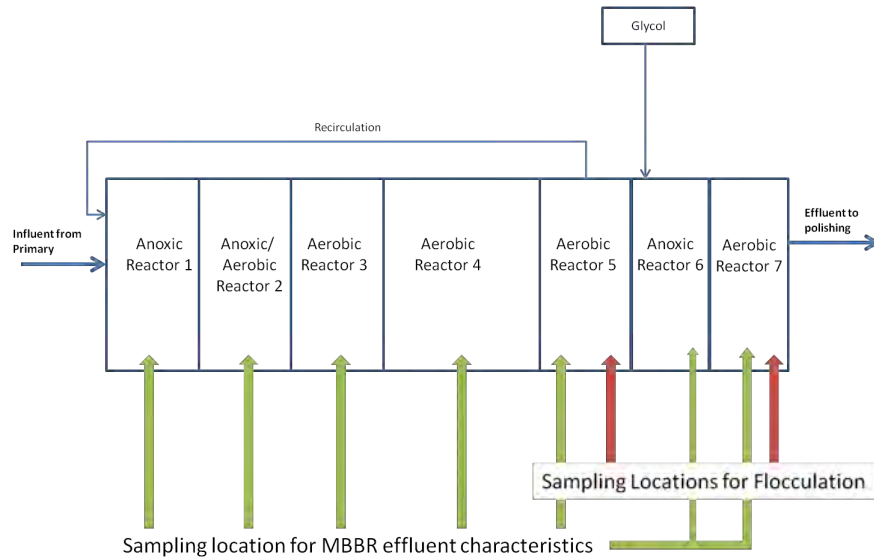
Glycol

Recirculation

Influent from Primary

Anoxic Reactor 1

Anoxic/ Aerobic Reactor 2

Aerobic Reactor 3

Aerobic Reactor 4

Aerobic Reactor 5

Anoxic Reactor 6

Aerobic Reactor 7

Effluent to polishing

Sampling Locations for Flocculation

Sampling location for MBBR effluent characteristics